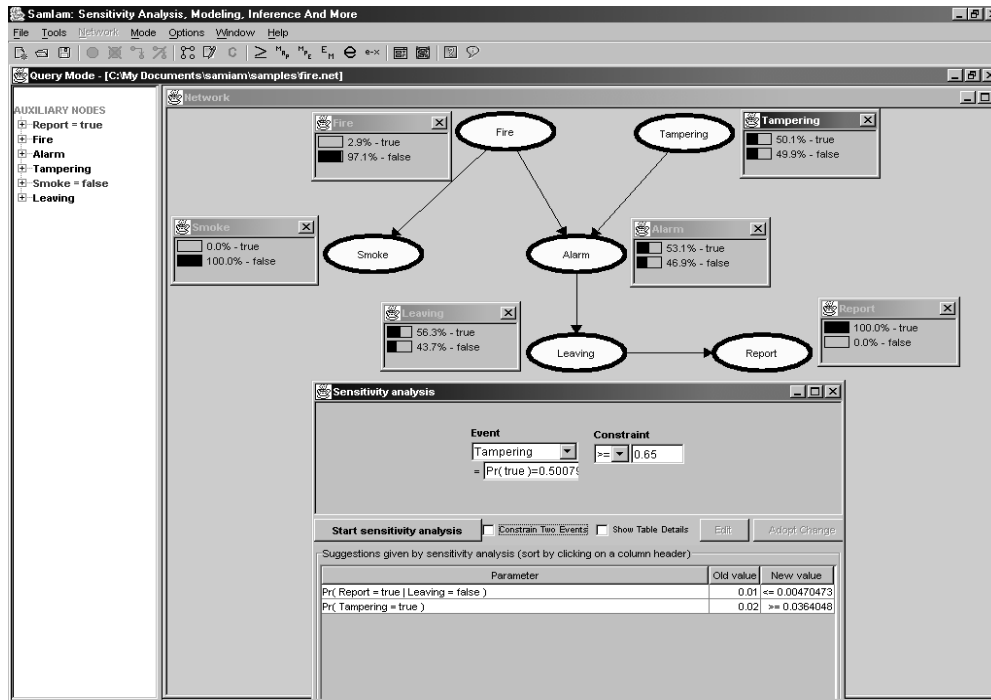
Samlam: Sensitivity Analysis, Modeling, Inference And More

File Tools Network Mode Options Window Help

Query Mode - [C:\My Documents\samiam\samples\fire.net]

AUXILIARY NODES
Report = true
Fire
Alarm
Tampering
Smoke = false
Leaving

Network

Fire
2.9% - true
97.1% - false

Fire

Tampering

Tampering
50.1% - true
49.9% - false

Smoke
0.0% - true
100.0% - false

Smoke

Alarm

Alarm
53.1% - true
46.9% - false

Leaving
56.3% - true
43.7% - false

Report
100.0% - true
0.0% - false

Leaving

Report

Sensitivity analysis

Event
Tampering
= Pr( true )=0.50079

Constraint
>= 0.65

Start sensitivity analysis
Constrain Two Events
Show Table Details
Edit
Adopt Change

Suggestions given by sensitivity analysis (sort by clicking on a column header)

| Parameter | Old value | New value |
|---|---|---|
| Pr( Report = true \| Leaving = false ) | 0.01 | <= 0.00470473 |
| Pr( Tampering = true ) | 0.02 | >= 0.0364048 |